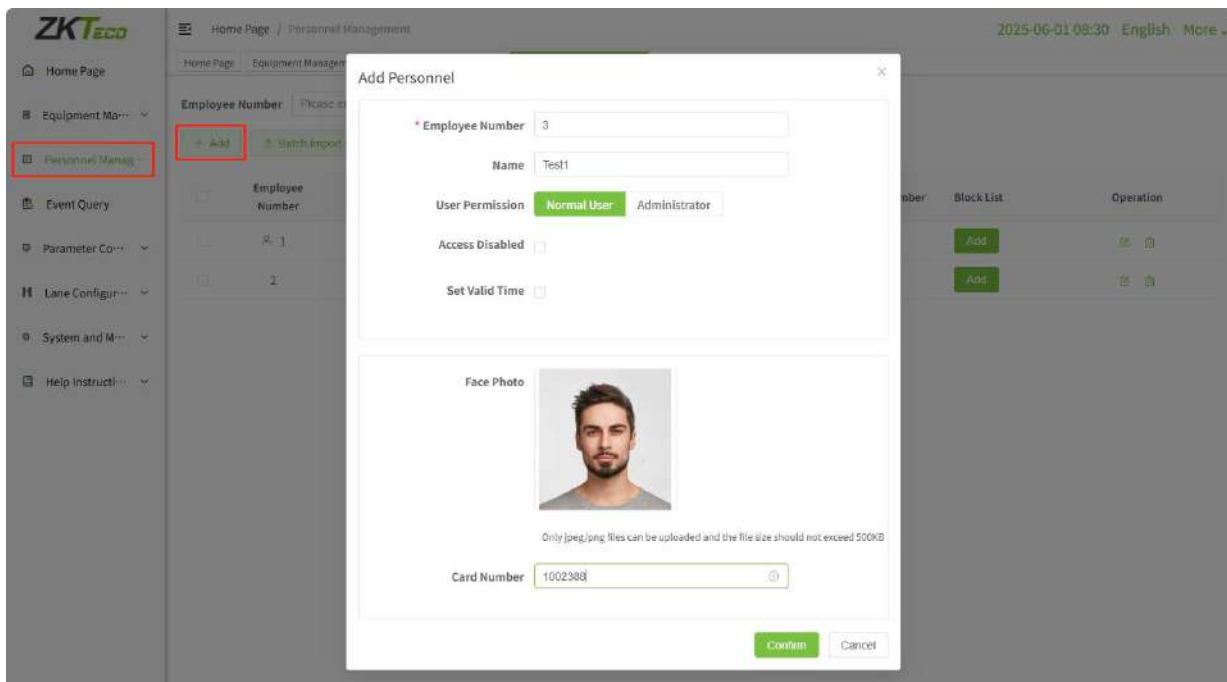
ZKTeco

Home Page / Personnel Management

2025-06-01 08:30 English More

Home Page
Equipment Ma···
Personnel Manag···
Event Query
Parameter Co···
Lane Configur···
System and M···
Help Instructi···

Home Page Equipment Managem

Employee Number Please

+ Add
Batch Import

Employee Number
1
2

mber
Block List
Operation
Add
Add

Add Personnel

* Employee Number 3

Name Test1

User Permission Normal User Administrator

Access Disabled

Set Valid Time

Face Photo

Only jpeg/png files can be uploaded and the file size should not exceed 500KB

Card Number 1002388

Confirm Cancel